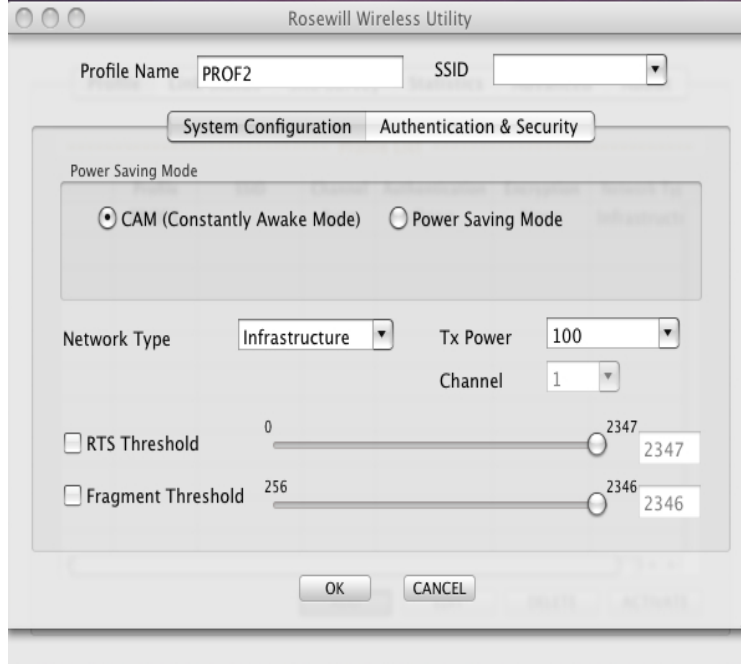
Rosewill Wireless Utility

Profile Name PROF2

SSID

System Configuration

Authentication & Security

Power Saving Mode

CAM (Constantly Awake Mode)

Power Saving Mode

Network Type Infrastructure

Tx Power 100

Channel 1

RTS Threshold 0 2347 2347

Fragment Threshold 256 2346 2346

OK CANCEL